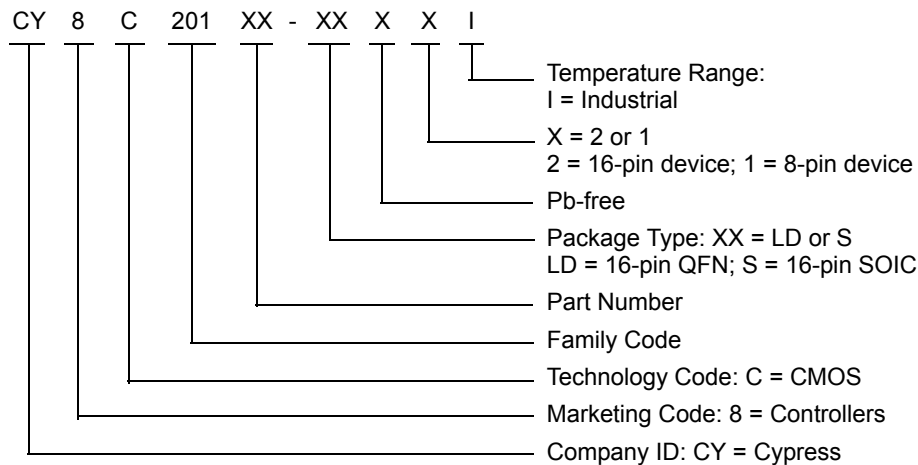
CY 8 C 201 XX - XX X X I

Temperature Range:
I = Industrial

X = 2 or 1
2 = 16-pin device; 1 = 8-pin device

Pb-free

Package Type: XX = LD or S
LD = 16-pin QFN; S = 16-pin SOIC

Part Number

Family Code

Technology Code: C = CMOS

Marketing Code: 8 = Controllers

Company ID: CY = Cypress